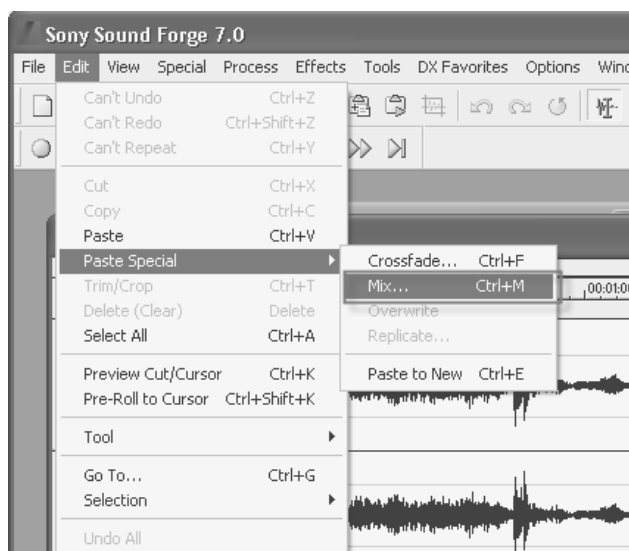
Sony Sound Forge 7.0

File Edit View Special Process Effects Tools DX Favorites Options Wind

Can't Undo Ctrl+Z
Can't Redo Ctrl+Shift+Z
Can't Repeat Ctrl+Y

Cut Ctrl+X
Copy Ctrl+C
Paste Ctrl+V
Paste Special
Trim/Crop Ctrl+T
Delete (Clear) Delete
Select All Ctrl+A

Preview Cut/Cursor Ctrl+K
Pre-Roll to Cursor Ctrl+Shift+K

Tool

Go To... Ctrl+G
Selection

Undo All

Crossfade... Ctrl+F
Mix... Ctrl+M
Overwrite
Replicate...

Paste to New Ctrl+E

00:01:0